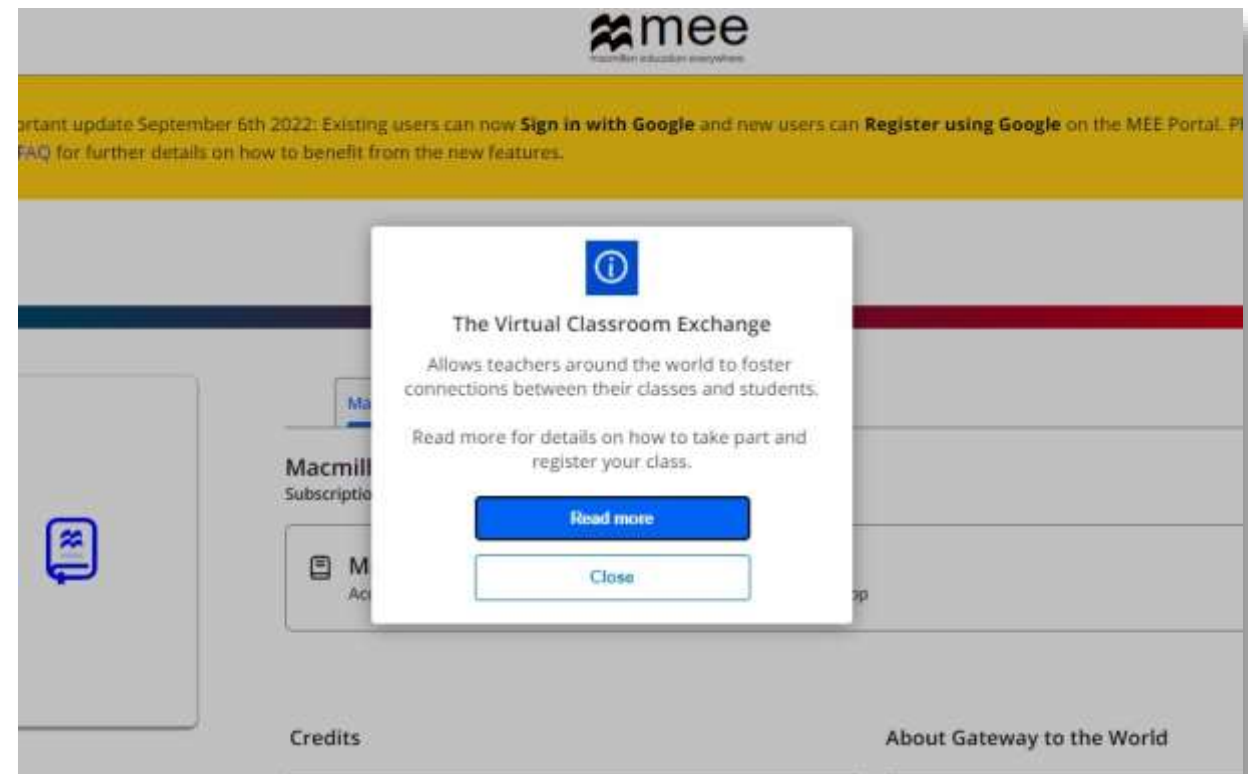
mee
macmillan education everywhere

ortant update September 6th 2022: Existing users can now **Sign in with Google** and new users can **Register using Google** on the MEE Portal. Pl
FAQ for further details on how to benefit from the new features.

The Virtual Classroom Exchange

Allows teachers around the world to foster connections between their classes and students.

Read more for details on how to take part and register your class.

Read more

Close

Ma

Macmill
Subscriptio

M
Ac

pp

Credits

About Gateway to the World